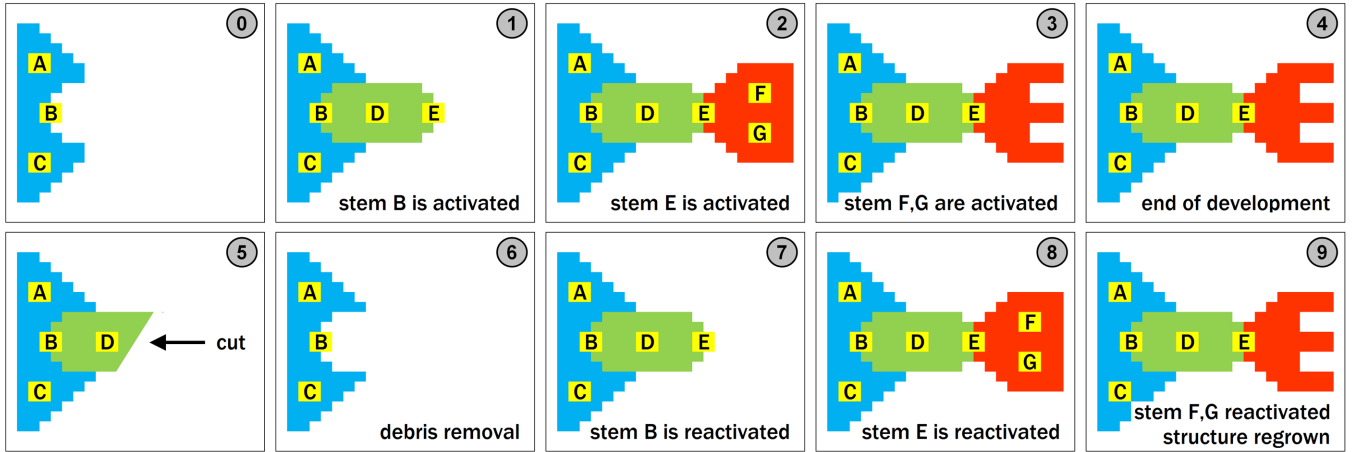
0
A
B
C

1
A
B
D
E
C
stem B is activated

2
A
B
D
E
F
G
C
stem E is activated

3
A
B
D
E
C
stem F,G are activated

4
A
B
D
E
C
end of development

5
A
B
D
C
cut

6
A
B
C
debris removal

7
A
B
D
E
C
stem B is reactivated

8
A
B
D
E
F
G
C
stem E is reactivated

9
A
B
D
E
C
stem F,G reactivated
structure regrown